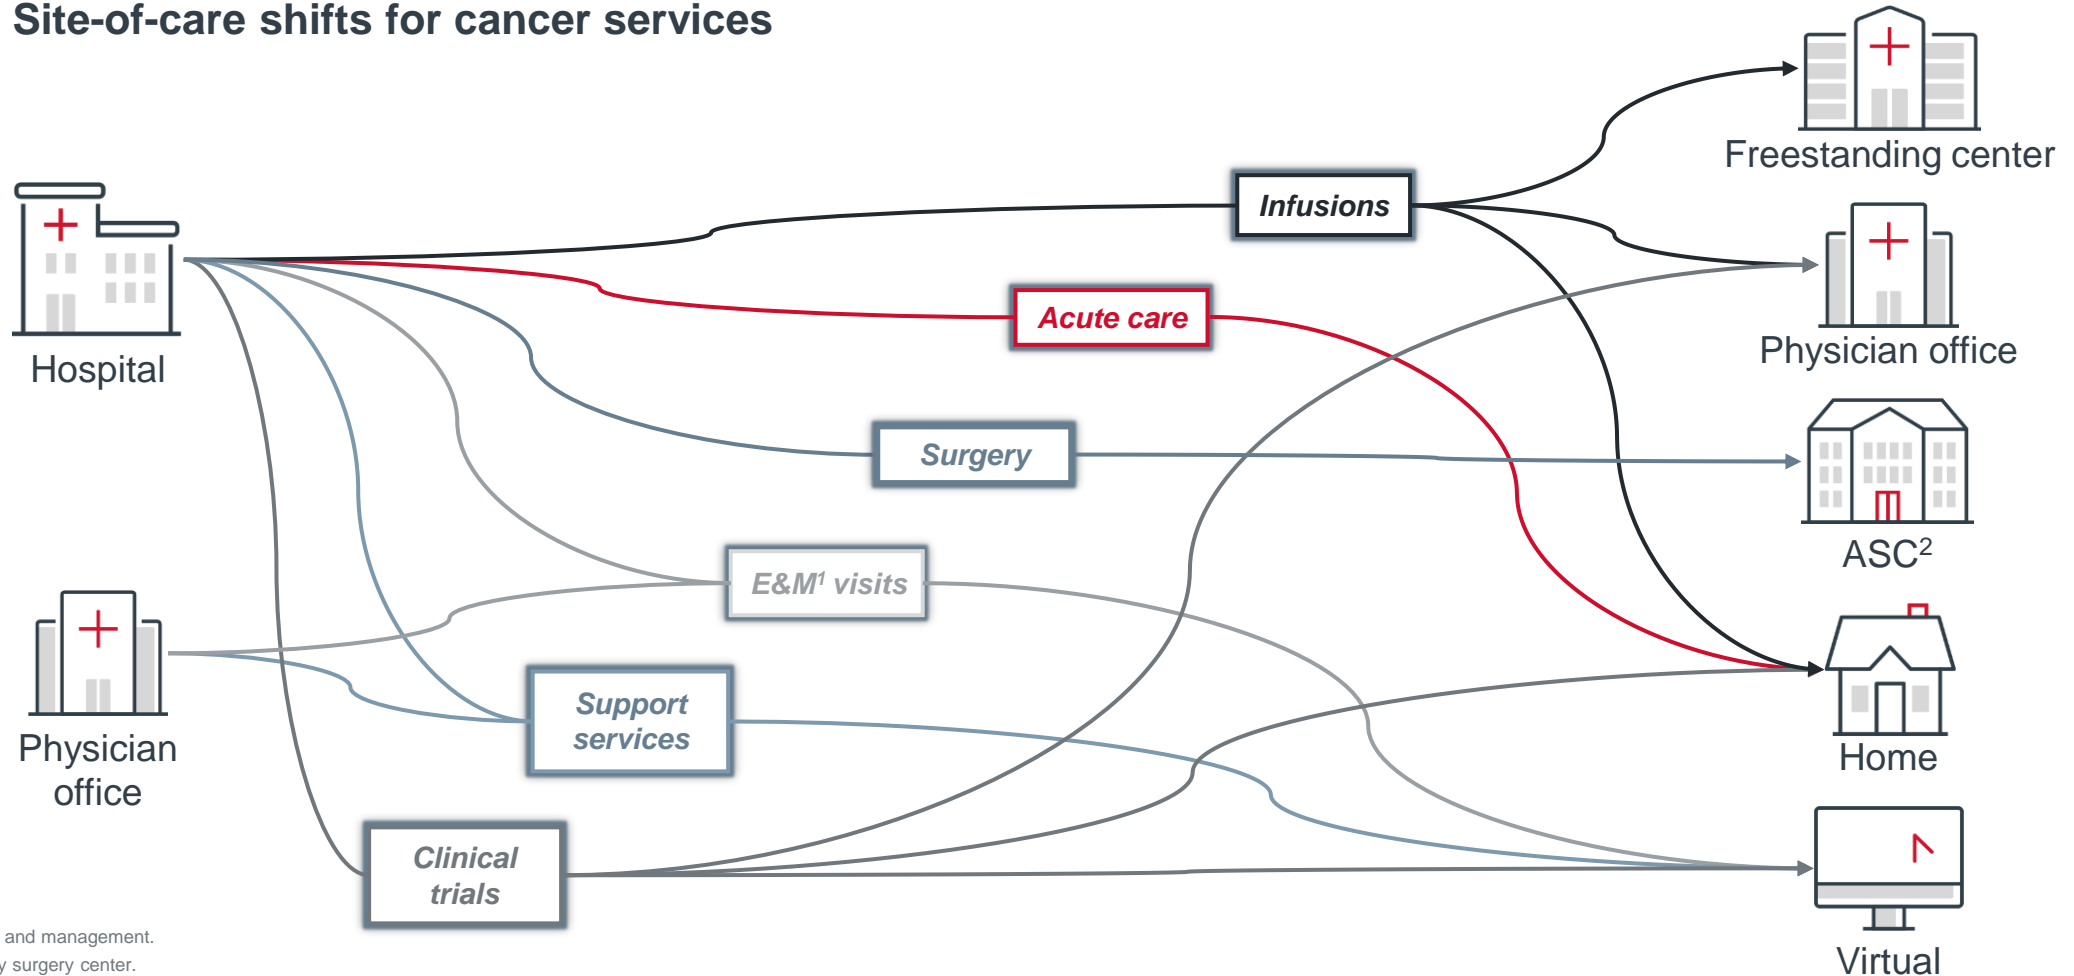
Site-of-care shifts for cancer services

Hospital

Physician office

Infusions

Acute care

Surgery

E&M$^1$ visits

Support services

Clinical trials

Freestanding center

Physician office

ASC$^2$

Home

Virtual

and management.

y surgery center.